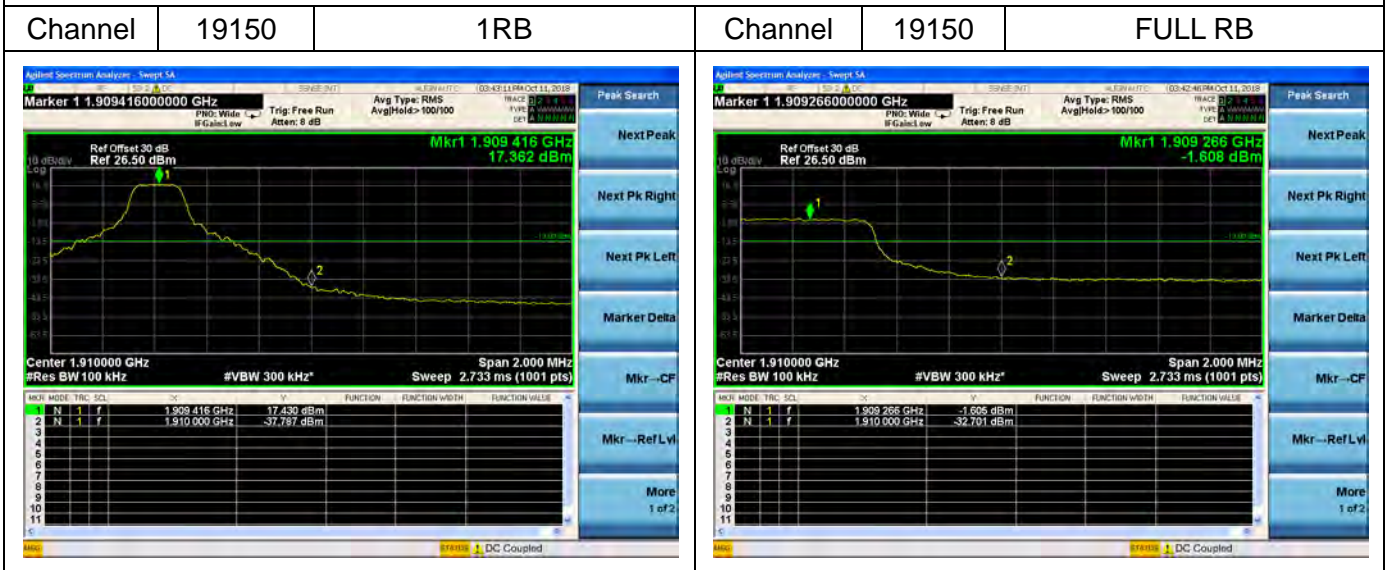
| Channel | 19150 | 1RB | Channel | 19150 | FULL RB |
|---|---|---|---|---|---|

Agilent Spectrum Analyzer - Swept SA

SENSE:INT ALIGN AUTO 03:43:11 PM Oct 11, 2018

Marker 1 1.909416000000 GHz

PNO: Wide IFGain:Low Trig: Free Run Atten: 8 dB Avg Type: RMS Avg|Hold:>100/100

TRACE 1 2 3 4 5 6 TYPE A WWWWW DET A NNNNN

Ref Offset 30 dB
10 dB/div Ref 26.50 dBm

Mkr1 1.909 416 GHz
17.362 dBm

Log

Center 1.910000 GHz
#Res BW 100 kHz #VBW 300 kHz* Span 2.000 MHz Sweep 2.733 ms (1001 pts)

| MKR | MODE | TRC | SCL | X | Y | FUNCTION | FUNCTION WIDTH | FUNCTION VALUE |
|---|---|---|---|---|---|---|---|---|
| 1 | N | 1 | f | 1.909 416 GHz | 17.430 dBm | | | |
| 2 | N | 1 | f | 1.910 000 GHz | -37.787 dBm | | | |
| 3 | | | | | | | | |
| 4 | | | | | | | | |
| 5 | | | | | | | | |
| 6 | | | | | | | | |
| 7 | | | | | | | | |
| 8 | | | | | | | | |
| 9 | | | | | | | | |
| 10 | | | | | | | | |
| 11 | | | | | | | | |

Peak Search
Next Peak
Next Pk Right
Next Pk Left
Marker Delta
Mkr→CF
Mkr→RefLvl
More 1 of 2

MSG STATUS DC Coupled

Agilent Spectrum Analyzer - Swept SA

SENSE:INT ALIGN AUTO 03:42:46 PM Oct 11, 2018

Marker 1 1.909266000000 GHz

PNO: Wide IFGain:Low Trig: Free Run Atten: 8 dB Avg Type: RMS Avg|Hold:>100/100

TRACE 1 2 3 4 5 6 TYPE A WWWWW DET A NNNNN

Ref Offset 30 dB
10 dB/div Ref 26.50 dBm

Mkr1 1.909 266 GHz
-1.608 dBm

Log

Center 1.910000 GHz
#Res BW 100 kHz #VBW 300 kHz* Span 2.000 MHz Sweep 2.733 ms (1001 pts)

| MKR | MODE | TRC | SCL | X | Y | FUNCTION | FUNCTION WIDTH | FUNCTION VALUE |
|---|---|---|---|---|---|---|---|---|
| 1 | N | 1 | f | 1.909 266 GHz | -1.605 dBm | | | |
| 2 | N | 1 | f | 1.910 000 GHz | -32.701 dBm | | | |
| 3 | | | | | | | | |
| 4 | | | | | | | | |
| 5 | | | | | | | | |
| 6 | | | | | | | | |
| 7 | | | | | | | | |
| 8 | | | | | | | | |
| 9 | | | | | | | | |
| 10 | | | | | | | | |
| 11 | | | | | | | | |

Peak Search
Next Peak
Next Pk Right
Next Pk Left
Marker Delta
Mkr→CF
Mkr→RefLvl
More 1 of 2

MSG STATUS DC Coupled